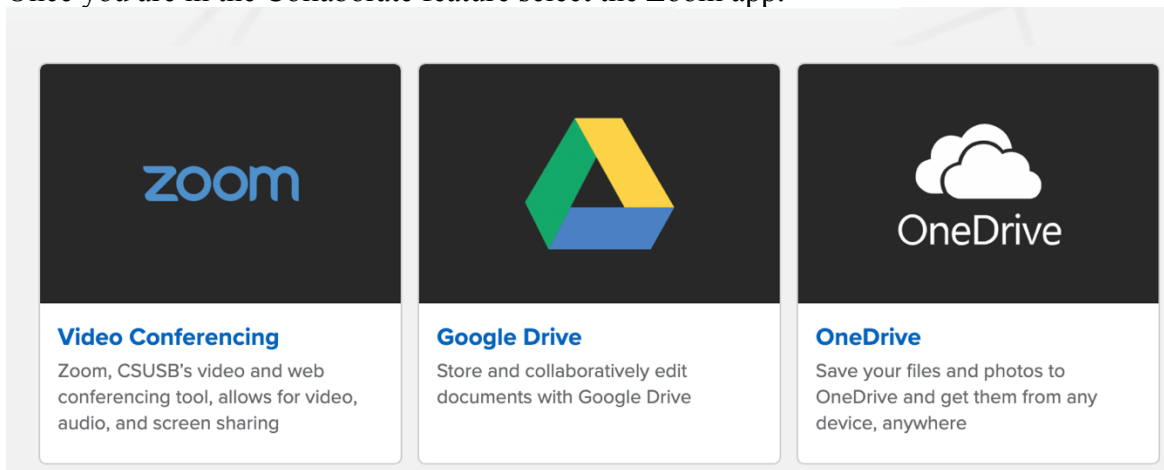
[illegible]

zoom

Video Conferencing

Zoom, CSUSB's video and web conferencing tool, allows for video, audio, and screen sharing

Google Drive

Store and collaboratively edit documents with Google Drive

OneDrive

OneDrive

Save your files and photos to OneDrive and get them from any device, anywhere